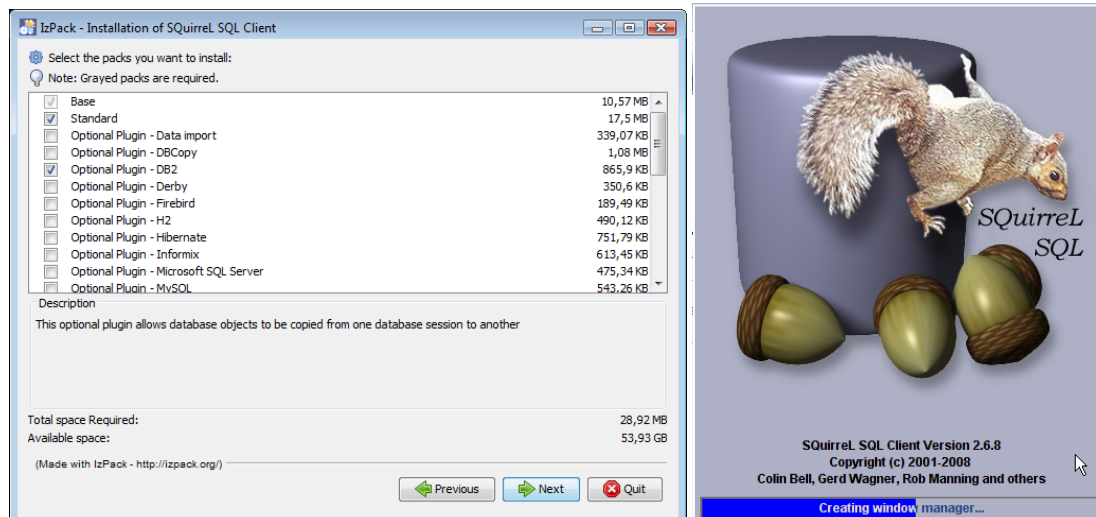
IzPack - Installation of SQuirreL SQL Client

Select the packs you want to install:
Note: Grayed packs are required.

| Pack | Size |
|---|---|
| Base | 10,57 MB |
| Standard | 17,5 MB |
| Optional Plugin - Data import | 339,07 KB |
| Optional Plugin - DBCopy | 1,08 MB |
| Optional Plugin - DB2 | 865,9 KB |
| Optional Plugin - Derby | 350,6 KB |
| Optional Plugin - Firebird | 189,49 KB |
| Optional Plugin - H2 | 490,12 KB |
| Optional Plugin - Hibernate | 751,79 KB |
| Optional Plugin - Informix | 613,45 KB |
| Optional Plugin - Microsoft SQL Server | 475,34 KB |
| Optional Plugin - MySQL | 543,26 KB |

Description
This optional plugin allows database objects to be copied from one database session to another

Total space Required: 28,92 MB
Available space: 53,93 GB

(Made with IzPack - http://izpack.org/)

Previous Next Quit

SQuirreL SQL

SQuirreL SQL Client Version 2.6.8
Copyright (c) 2001-2008
Colin Bell, Gerd Wagner, Rob Manning and others

Creating window manager...